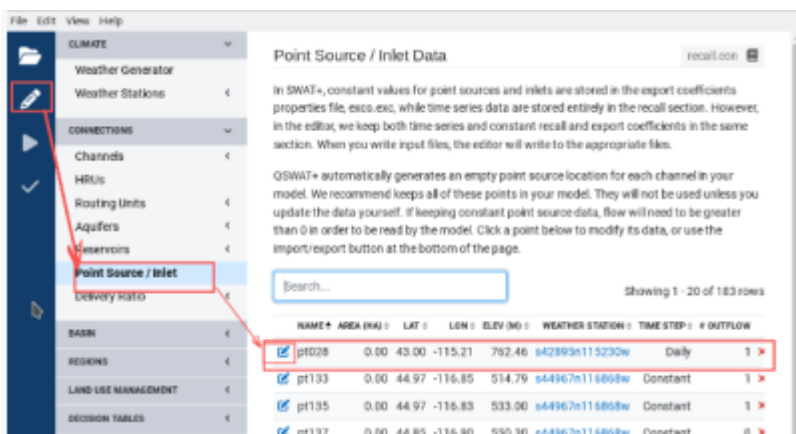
File Edit View Help

CLIMATE
Weather Generator
Weather Stations
CONNECTIONS
Channels
HRUs
Routing Units
Aquifers
Reservoirs
Point Source / Inlet
Delivery Ratio
BASIN
REGIONS
LAND USE MANAGEMENT
DECISION TABLES

Point Source / Inlet Data

recall.con

In SWAT+, constant values for point sources and inlets are stored in the export coefficients properties file, exco.exc, while time series data are stored entirely in the recall section. However, in the editor, we keep both time series and constant recall and export coefficients in the same section. When you write input files, the editor will write to the appropriate files.

QSWAT+ automatically generates an empty point source location for each channel in your model. We recommend keeps all of these points in your model. They will not be used unless you update the data yourself. If keeping constant point source data, flow will need to be greater than 0 in order to be read by the model. Click a point below to modify its data, or use the import/export button at the bottom of the page.

Search...

Showing 1 - 20 of 183 rows

| | NAME | AREA (HA) | LAT | LON | ELEV (M) | WEATHER STATION | TIME STEP | # OUTFLOW |
|---|---|---|---|---|---|---|---|---|
| | pt028 | 0.00 | 43.00 | -115.21 | 762.46 | s42893n115230w | Daily | 1 |
| | pt133 | 0.00 | 44.97 | -116.85 | 514.79 | s44967n116868w | Constant | 1 |
| | pt135 | 0.00 | 44.97 | -116.83 | 533.00 | s44967n116868w | Constant | 1 |
| | pt137 | 0.00 | 44.85 | -116.90 | 530.30 | s44967n116868w | Constant | 0 |